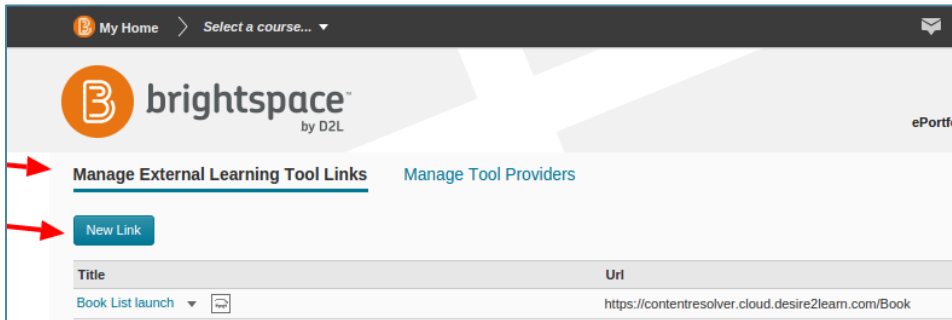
My Home
Select a course...

brightspace™
by D2L

ePortf

Manage External Learning Tool Links
Manage Tool Providers

New Link

| Title | Url |
|---|---|
| Book List launch | https://contentresolver.cloud.desire2learn.com/Book |